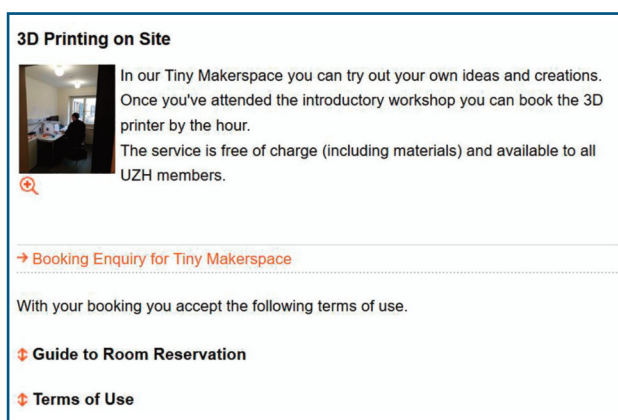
3D Printing on Site

In our Tiny Makerspace you can try out your own ideas and creations. Once you've attended the introductory workshop you can book the 3D printer by the hour.
The service is free of charge (including materials) and available to all UZH members.

→ Booking Enquiry for Tiny Makerspace

With your booking you accept the following terms of use.

Guide to Room Reservation

Terms of Use